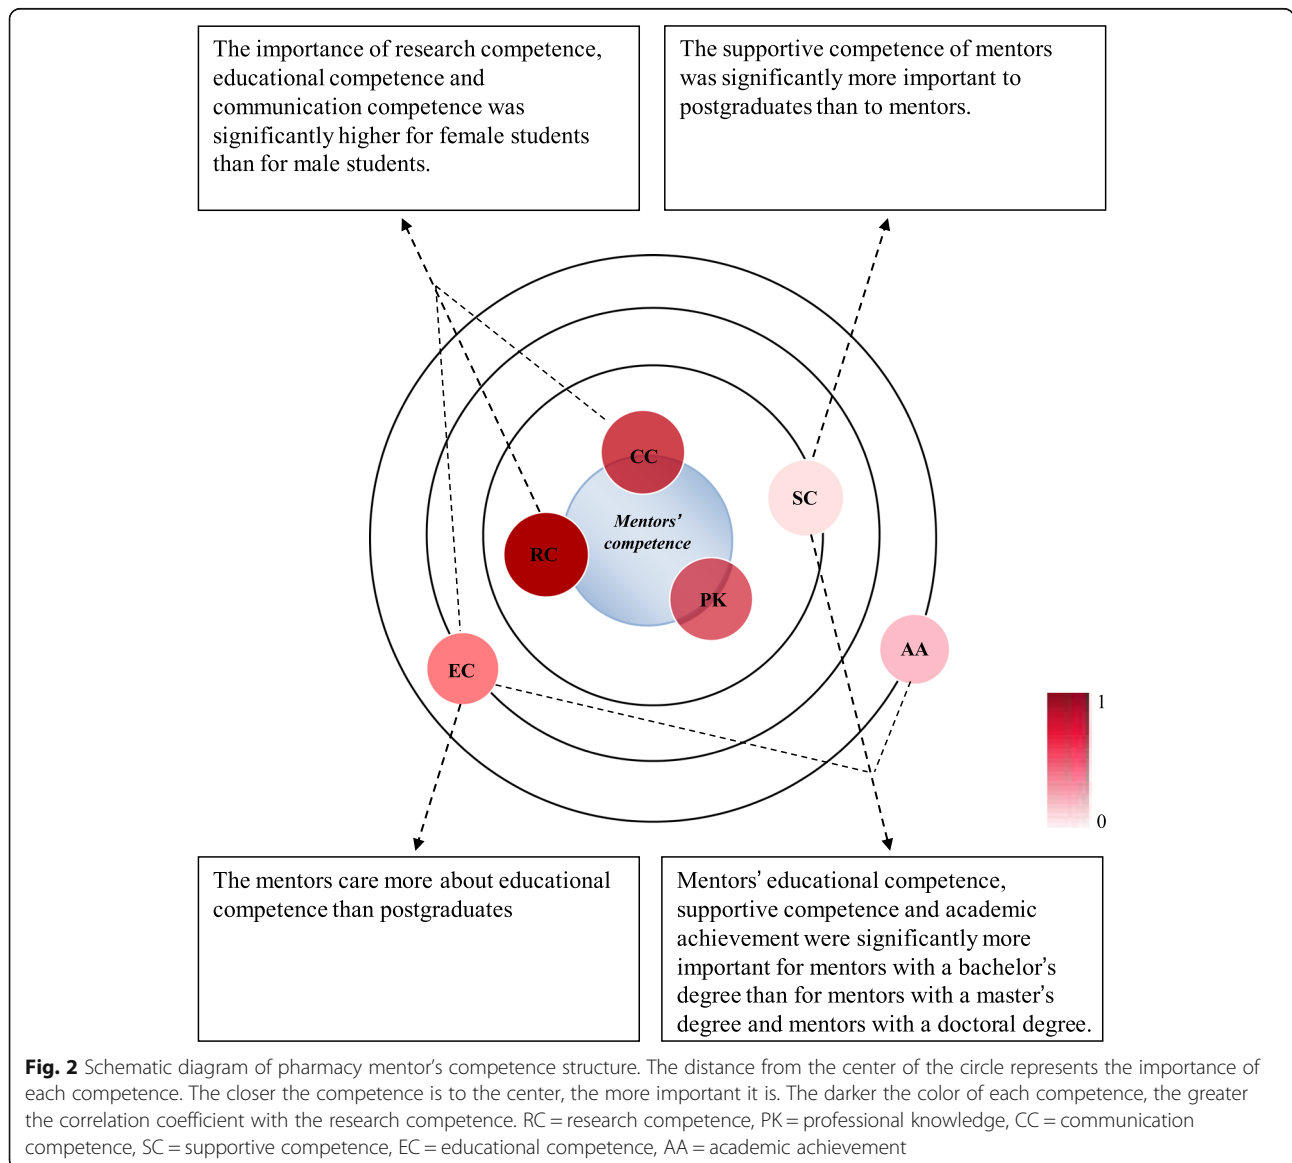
The importance of research competence, educational competence and communication competence was significantly higher for female students than for male students.

The supportive competence of mentors was significantly more important to postgraduates than to mentors.

CC

SC

Mentors' competence

RC

PK

AA

EC

1

0

The mentors care more about educational competence than postgraduates

Mentors' educational competence, supportive competence and academic achievement were significantly more important for mentors with a bachelor's degree than for mentors with a master's degree and mentors with a doctoral degree.

**Fig. 2** Schematic diagram of pharmacy mentor's competence structure. The distance from the center of the circle represents the importance of each competence. The closer the competence is to the center, the more important it is. The darker the color of each competence, the greater the correlation coefficient with the research competence. RC = research competence, PK = professional knowledge, CC = communication competence, SC = supportive competence, EC = educational competence, AA = academic achievement